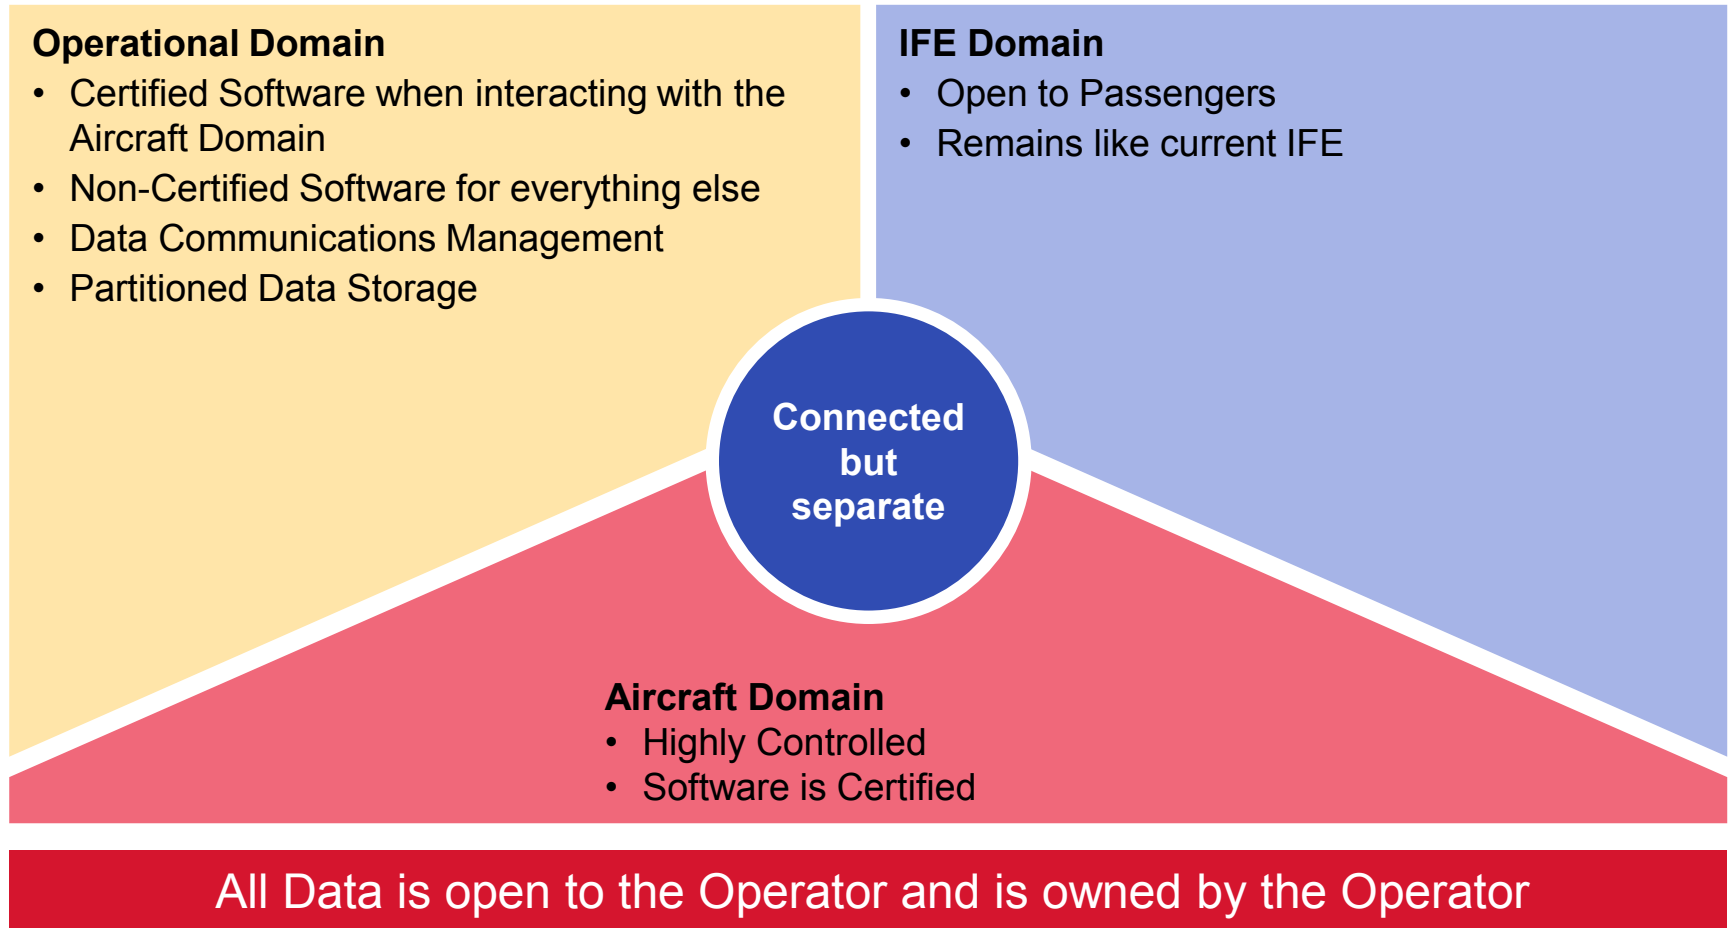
Operational Domain

- Certified Software when interacting with the Aircraft Domain
- Non-Certified Software for everything else
- Data Communications Management
- Partitioned Data Storage

IFE Domain

- Open to Passengers
- Remains like current IFE

Connected but separate

Aircraft Domain

- Highly Controlled
- Software is Certified

All Data is open to the Operator and is owned by the Operator